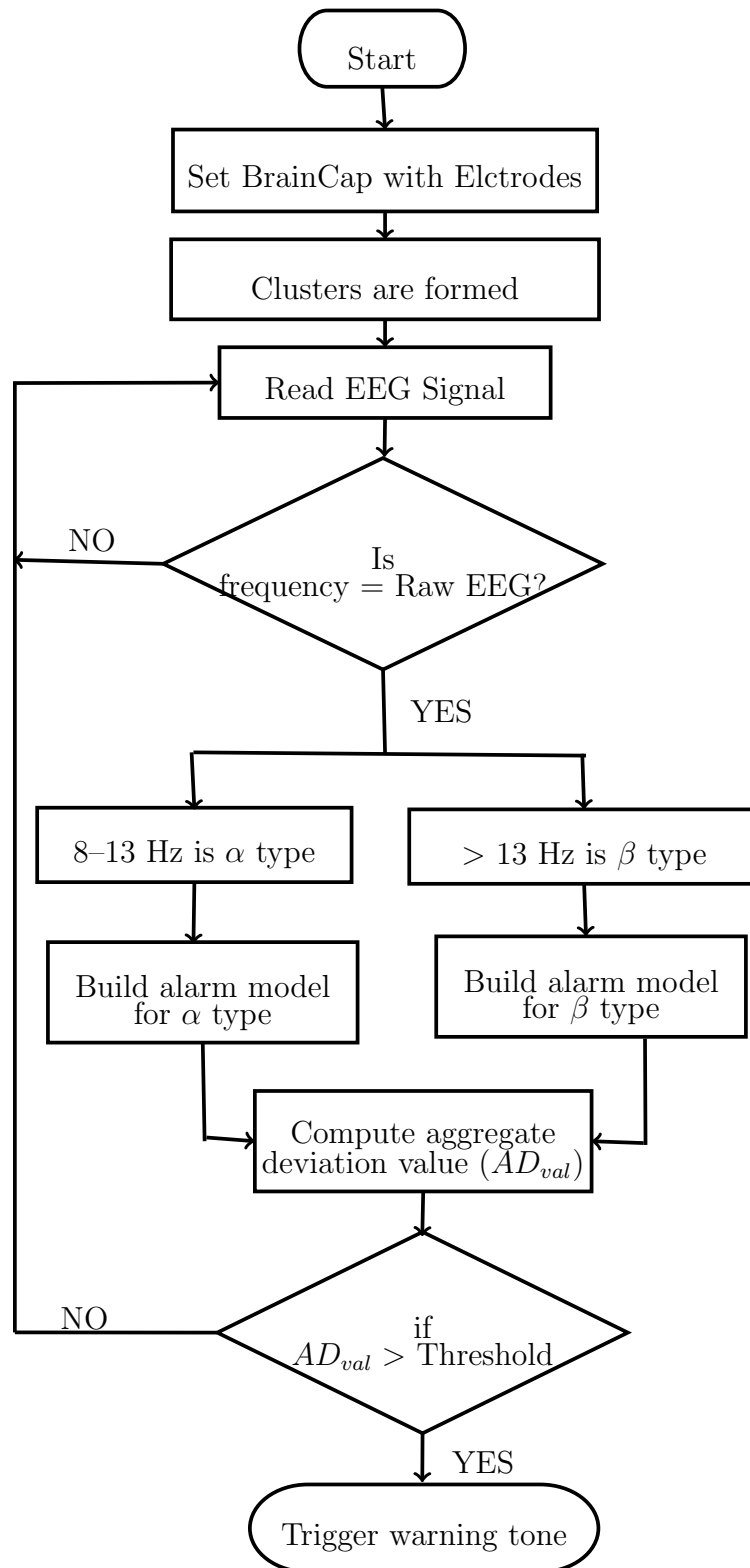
Start

Set BrainCap with Elctrodes

Clusters are formed

Read EEG Signal

NO

Is frequency = Raw EEG?

YES

8–13 Hz is $\alpha$ type

> 13 Hz is $\beta$ type

Build alarm model for $\alpha$ type

Build alarm model for $\beta$ type

Compute aggregate deviation value ($AD_{val}$)

NO

if $AD_{val}$ > Threshold

YES

Trigger warning tone